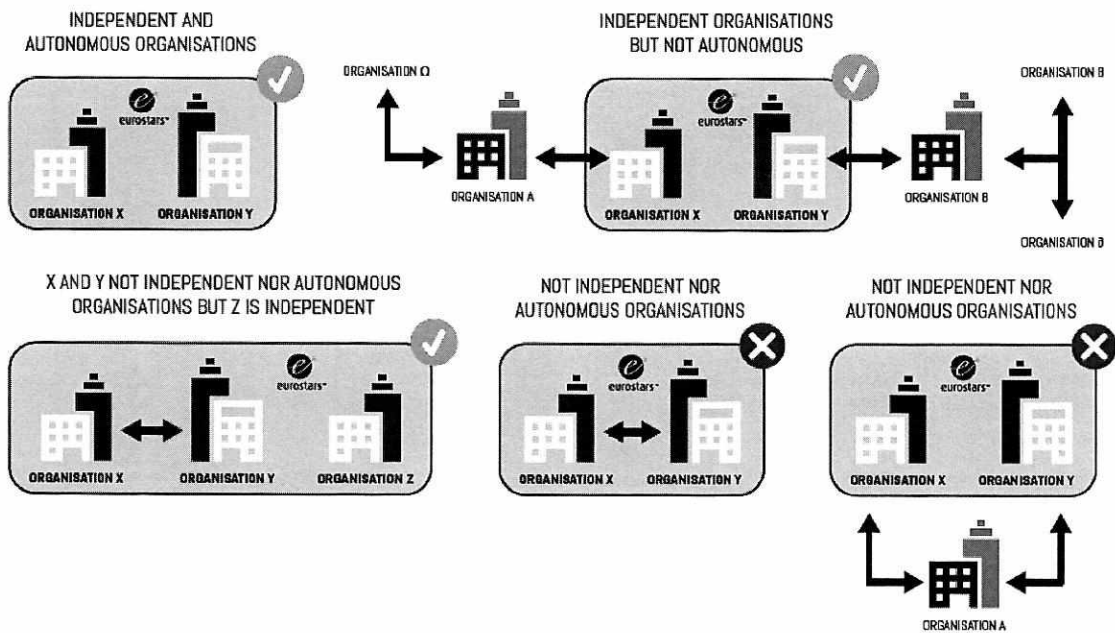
INDEPENDENT AND AUTONOMOUS ORGANISATIONS

eurostars

ORGANISATION X ORGANISATION Y

INDEPENDENT ORGANISATIONS BUT NOT AUTONOMOUS

ORGANISATION Ω

ORGANISATION A

eurostars

ORGANISATION X ORGANISATION Y

ORGANISATION B

ORGANISATION B

ORGANISATION Ɖ

X AND Y NOT INDEPENDENT NOR AUTONOMOUS ORGANISATIONS BUT Z IS INDEPENDENT

eurostars

ORGANISATION X ORGANISATION Y ORGANISATION Z

NOT INDEPENDENT NOR AUTONOMOUS ORGANISATIONS

eurostars

ORGANISATION X ORGANISATION Y

NOT INDEPENDENT NOR AUTONOMOUS ORGANISATIONS

eurostars

ORGANISATION X ORGANISATION Y

ORGANISATION A